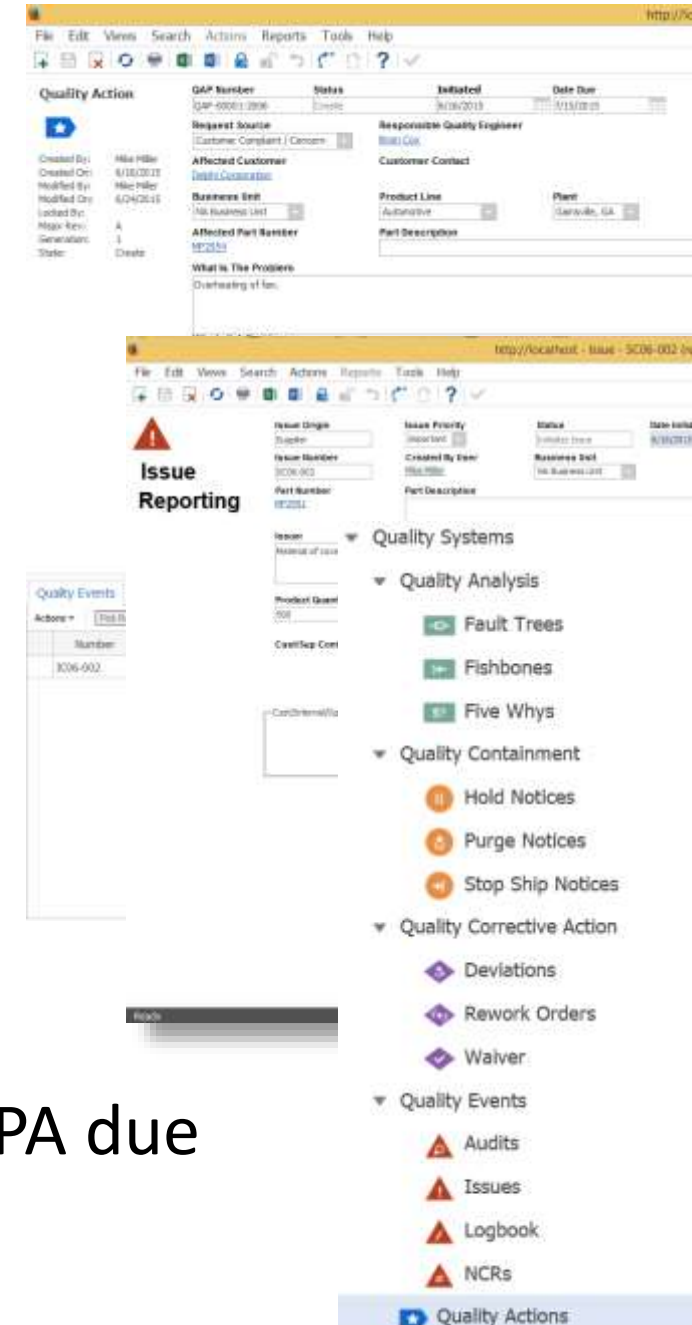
http://lo

File Edit Views Search Actions Reports Tools Help

Quality Action

Created By: Mike Miller
Created On: 6/16/2015
Modified By: Mike Miller
Modified On: 6/24/2015
Locked By:
Major Rev: A
Generation: 1
State: Create

QAP Number
QAP-00001-2006
Status
Create
Initiated
6/16/2015
Date Due
7/15/2015
Request Source
Customer Complaint / Concern
Responsible Quality Engineer
Brian Cox
Affected Customer
Delphi Corporation
Customer Contact
Business Unit
NA Business Unit
Product Line
Automotive
Plant
Gainsville, GA
Affected Part Number
MP2554
Part Description
What is The Problem
Overheating of fan.

http://localhost - Issue - SC06-002

File Edit Views Search Actions Reports Tools Help

Issue Reporting

Issue Origin
Supplier
Issue Priority
Important
Status
Initiated Issue
Date Initiated
6/16/2015
Issue Number
SC06-002
Created By User
Mike Miller
Business Unit
NA Business Unit
Part Number
MP2551
Part Description
Issue
Material of issue
Product Quantity
Cost/Sup Cont
Containment

Quality Events
Actions
Number
SC06-002

Ready

PA due

Quality Systems
Quality Analysis
Fault Trees
Fishbones
Five Whys
Quality Containment
Hold Notices
Purge Notices
Stop Ship Notices
Quality Corrective Action
Deviations
Rework Orders
Waiver
Quality Events
Audits
Issues
Logbook
NCRs
Quality Actions